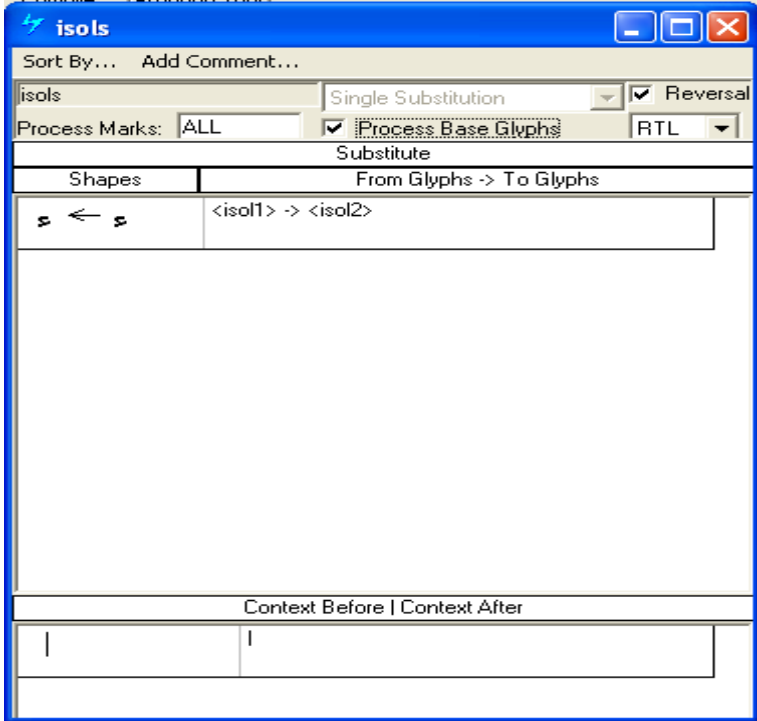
isols

Sort By... Add Comment...

isols

Single Substitution

Reversal

Process Marks: ALL

Process Base Glyphs

RTL

Substitute

| Shapes | From Glyphs -> To Glyphs |
|---|---|
| ء ← ء | <isol1> -> <isol2> |

Context Before | Context After